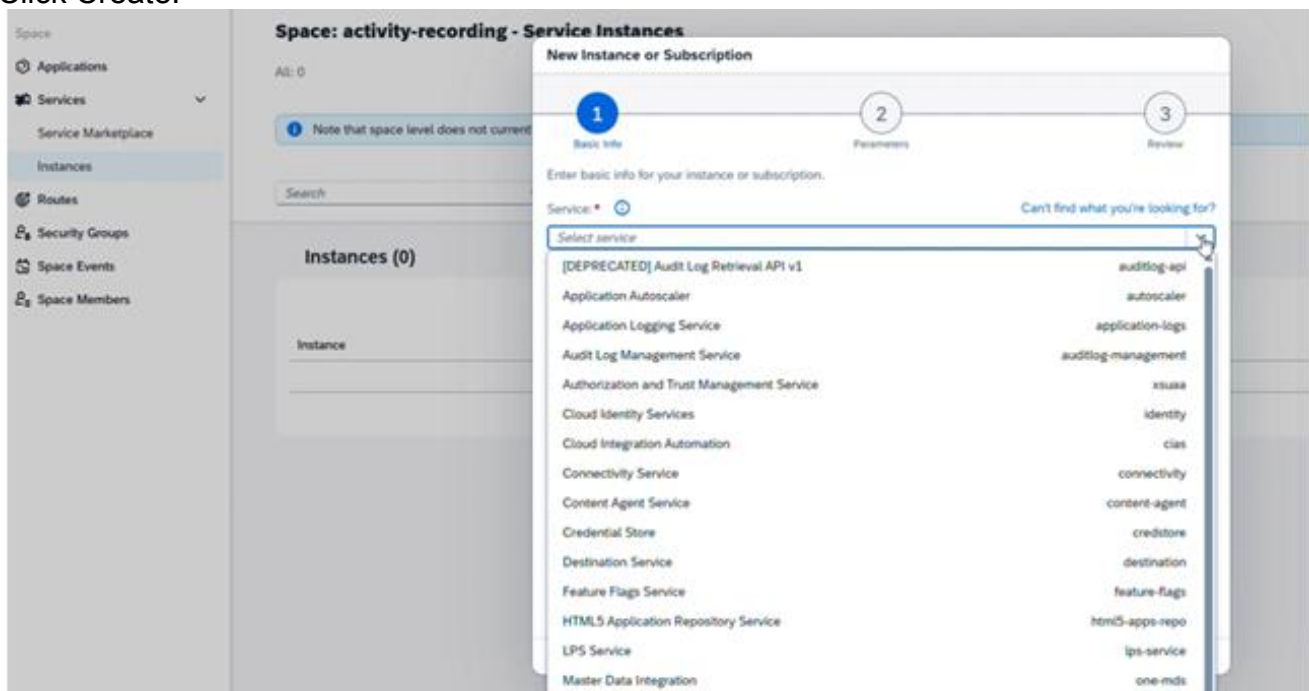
Click Create.

Space
Applications
Services
Service Marketplace
Instances
Routes
Security Groups
Space Events
Space Members

Space: activity-recording - Service Instances

All: 0

Note that space level does not current

Search

Instances (0)

Instance

New Instance or Subscription

1 Basic Info
2 Parameters
3 Review

Enter basic info for your instance or subscription.

Service: * 

Can't find what you're looking for?

Select service

| | |
|---|---|
| [DEPRECATED] Audit Log Retrieval API v1 | auditlog-api |
| Application Autoscaler | autoscaler |
| Application Logging Service | application-logs |
| Audit Log Management Service | auditlog-management |
| Authorization and Trust Management Service | xsuaa |
| Cloud Identity Services | identity |
| Cloud Integration Automation | cias |
| Connectivity Service | connectivity |
| Content Agent Service | content-agent |
| Credential Store | credstore |
| Destination Service | destination |
| Feature Flags Service | feature-flags |
| HTML5 Application Repository Service | html5-apps-repo |
| LPS Service | lps-service |
| Master Data Integration | one-mds |